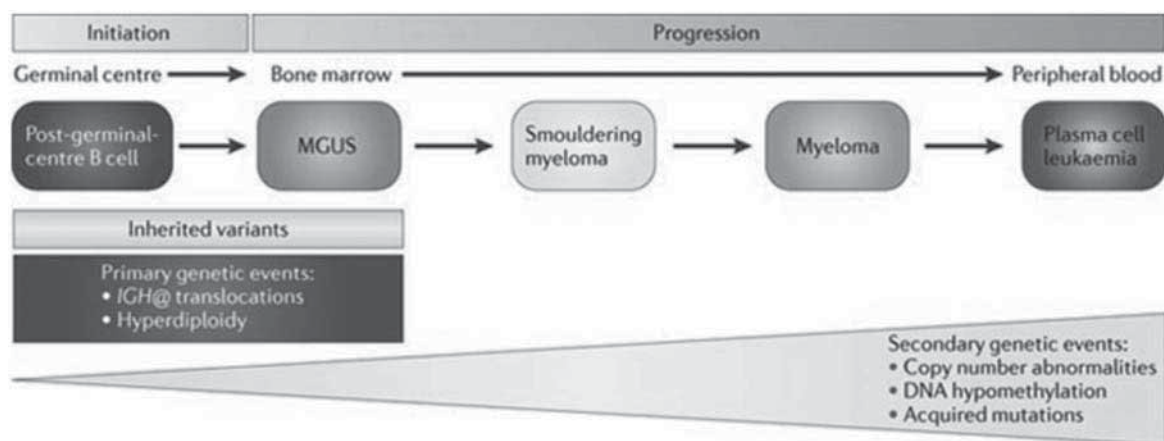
Initiation

Progression

Germinal centre

Bone marrow

Peripheral blood

Post-germinal-centre B cell

MGUS

Smouldering myeloma

Myeloma

Plasma cell leukaemia

Inherited variants

Primary genetic events:
• IGH@ translocations
• Hyperdiploidy

Secondary genetic events:
• Copy number abnormalities
• DNA hypomethylation
• Acquired mutations